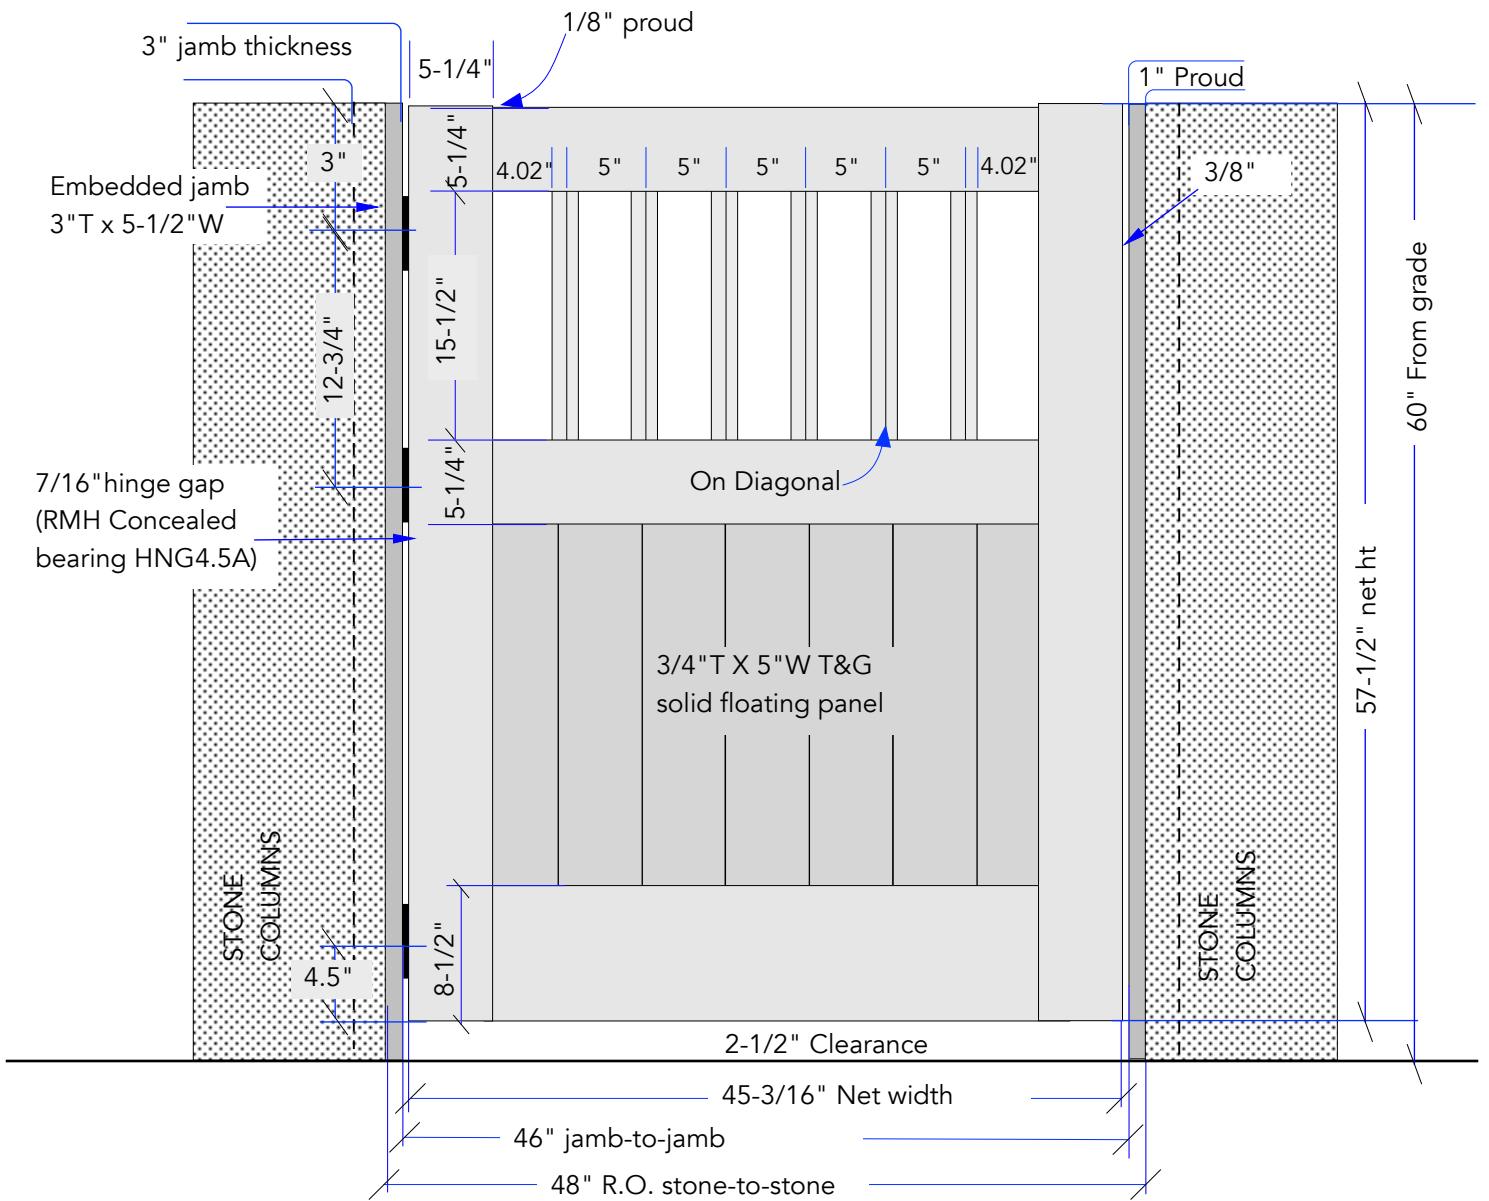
3" jamb thickness

1/8" proud

5-1/4"

1" Proud

3"

Embedded jamb
3"T x 5-1/2"W

5-1/4"

4.02"

5"

5"

5"

5"

5"

4.02"

3/8"

12-3/4"

15-1/2"

60" From grade

7/16"hinge gap
(RMH Concealed
bearing HNG4.5A)

5-1/4"

On Diagonal

57-1/2" net ht

3/4"T X 5"W T&G
solid floating panel

STONE
COLUMNS

STONE
COLUMNS

8-1/2"

4.5"

2-1/2" Clearance

45-3/16" Net width

46" jamb-to-jamb

48" R.O. stone-to-stone